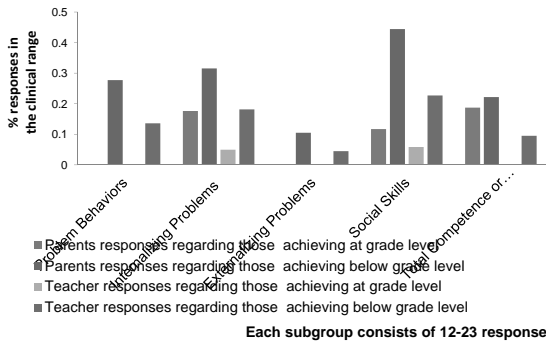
0.5
0.4
0.3
0.2
0.1
0

% responses in the clinical range

Problem Behaviors
Internalizing Problems
Externalizing Problems
Social Skills
Total Competence or…

Parents responses regarding those achieving at grade level
Parents responses regarding those achieving below grade level
Teacher responses regarding those achieving at grade level
Teacher responses regarding those achieving below grade level

Each subgroup consists of 12-23 response